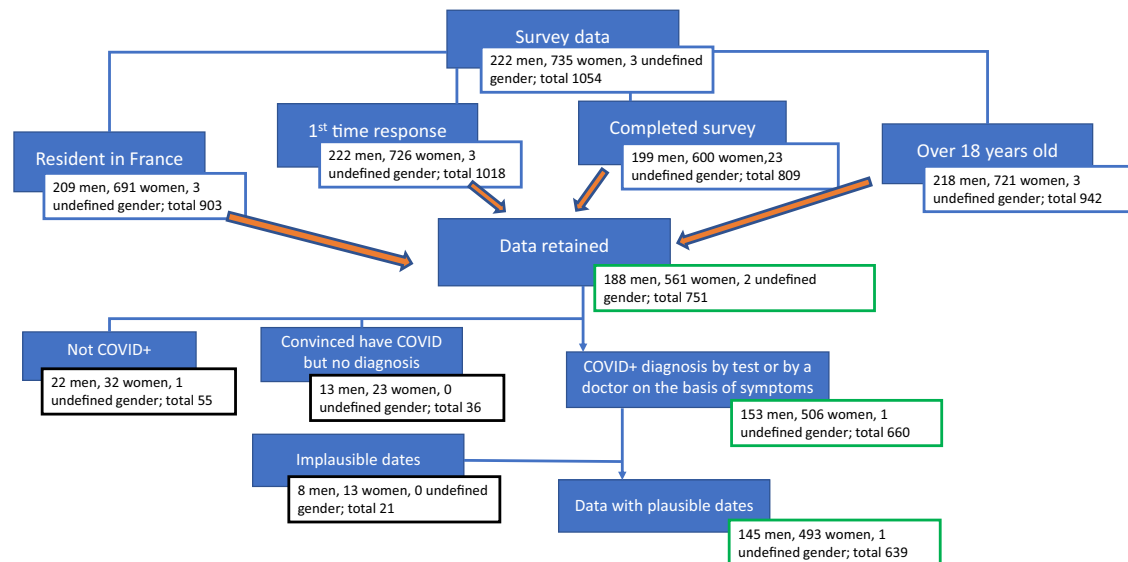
Survey data

222 men, 735 women, 3 undefined gender; total 1054

Resident in France

209 men, 691 women, 3 undefined gender; total 903

1$^{st}$ time response

222 men, 726 women, 3 undefined gender; total 1018

Completed survey

199 men, 600 women,23 undefined gender; total 809

Over 18 years old

218 men, 721 women, 3 undefined gender; total 942

Data retained

188 men, 561 women, 2 undefined gender; total 751

Not COVID+

22 men, 32 women, 1 undefined gender; total 55

Convinced have COVID but no diagnosis

13 men, 23 women, 0 undefined gender; total 36

COVID+ diagnosis by test or by a doctor on the basis of symptoms

153 men, 506 women, 1 undefined gender; total 660

Implausible dates

8 men, 13 women, 0 undefined gender; total 21

Data with plausible dates

145 men, 493 women, 1 undefined gender; total 639